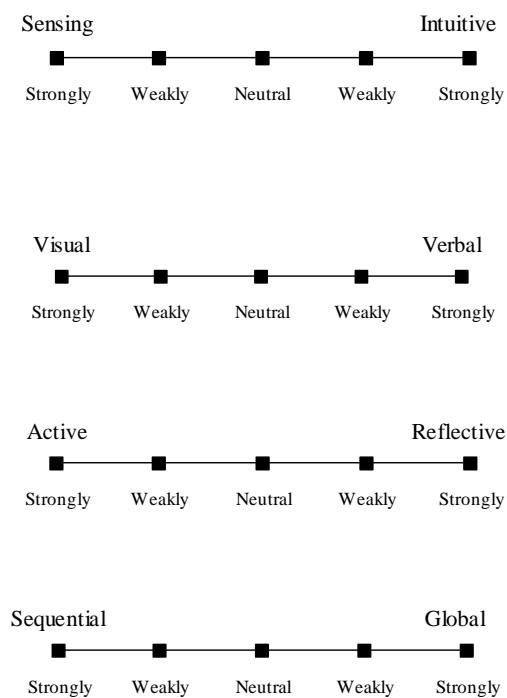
Sensing Intuitive

Strongly Weakly Neutral Weakly Strongly

Visual Verbal

Strongly Weakly Neutral Weakly Strongly

Active Reflective

Strongly Weakly Neutral Weakly Strongly

Sequential Global

Strongly Weakly Neutral Weakly Strongly